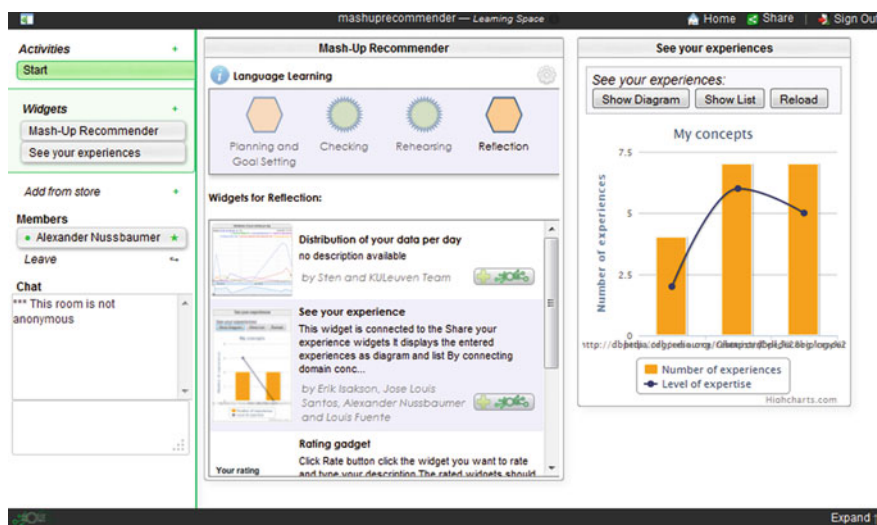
mashuprecommender — Learning Space

Home Share Sign Out

Activities +

Start

Widgets +

Mash-Up Recommender

See your experiences

Add from store +

Members

Alexander Nussbaumer

Leave

Chat

*** This room is not anonymous

Mash-Up Recommender

Language Learning

Planning and Goal Setting

Checking

Rehearsing

Reflection

Widgets for Reflection:

Distribution of your data per day

no description available

by Sten and KULeuven Team

See your experience

This widget is connected to the Share your experience widgets It displays the entered experiences as diagram and list By connecting domain conc...

by Erik Isakson, Jose Louis Santos, Alexander Nussbaumer and Louis Fuente

Rating gadget

Click Rate button click the widget you want to rate and type your description The rated widgets should

Your rating

See your experiences

See your experiences:

Show Diagram Show List Reload

My concepts

7.5

5

2.5

0

Number of experiences

http://dbpedia.org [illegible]

Number of experiences

Level of expertise

Highcharts.com

Expand